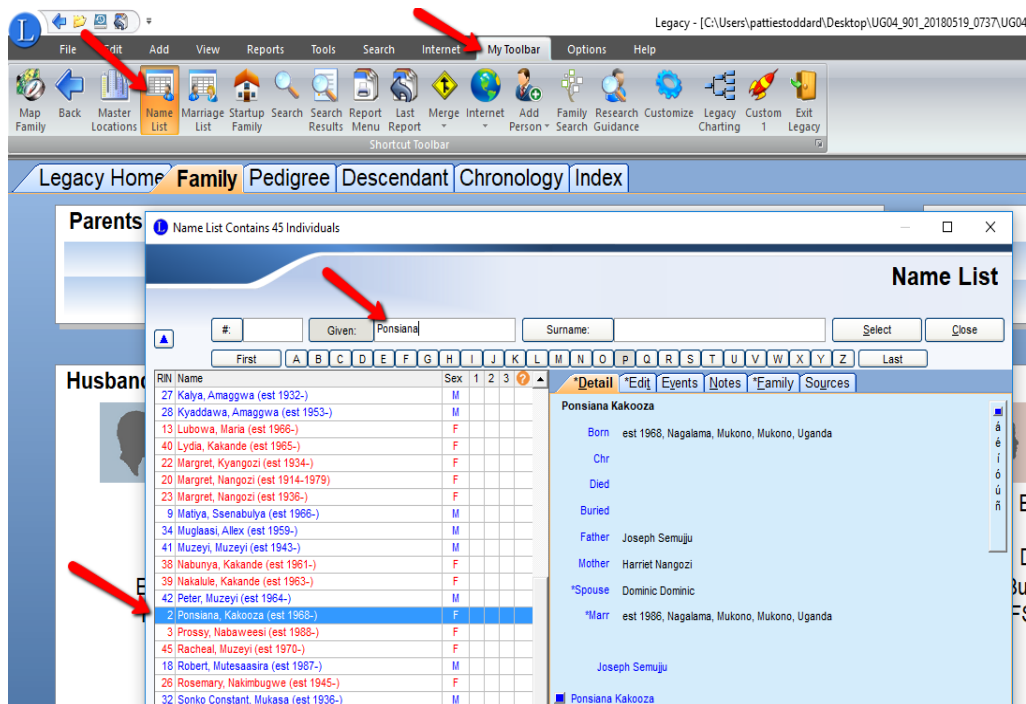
Legacy - [C:\Users\pattiestoddard\Desktop\UG04_901_20180519_0737\UG0

File Edit Add View Reports Tools Search Internet My Toolbar Options Help

Map Family Back Master Locations Name List Marriage List Startup Family Search Search Results Report Menu Last Report Merge Internet Add Person Family Search Research Guidance Customize Legacy Charting Custom 1 Exit Legacy

Shortcut Toolbar

Legacy Home Family Pedigree Descendant Chronology Index

Parents

Husband

Name List Contains 45 Individuals

Name List

#: Given: Ponsiana Surname: Select Close

First A B C D E F G H I J K L M N O P Q R S T U V W X Y Z Last

| RIN | Name | Sex | 1 | 2 | 3 |
|---|---|---|---|---|---|
| 27 | Kalya, Amaggwa (est 1932-) | M | | | |
| 28 | Kyaddawa, Amaggwa (est 1953-) | M | | | |
| 13 | Lubowa, Maria (est 1966-) | F | | | |
| 40 | Lydia, Kakande (est 1965-) | F | | | |
| 22 | Margret, Kyangozi (est 1934-) | F | | | |
| 20 | Margret, Nangozi (est 1914-1979) | F | | | |
| 23 | Margret, Nangozi (est 1936-) | F | | | |
| 9 | Matiya, Ssenabulya (est 1966-) | M | | | |
| 34 | Muglaasi, Allex (est 1959-) | M | | | |
| 41 | Muzeyi, Muzeyi (est 1943-) | M | | | |
| 38 | Nabunya, Kakande (est 1961-) | F | | | |
| 39 | Nakalule, Kakande (est 1963-) | F | | | |
| 42 | Peter, Muzeyi (est 1964-) | M | | | |
| 2 | Ponsiana, Kakooza (est 1968-) | F | | | |
| 3 | Prossy, Nabaweesi (est 1988-) | F | | | |
| 45 | Racheal, Muzeyi (est 1970-) | F | | | |
| 18 | Robert, Mutesaasira (est 1987-) | M | | | |
| 26 | Rosemary, Nakimbugwe (est 1945-) | F | | | |
| 32 | Sonko Constant, Mukasa (est 1936-) | M | | | |

*Detail *Edit Events Notes *Family Sources

Ponsiana Kakooza

Born est 1968, Nagalama, Mukono, Mukono, Uganda
Chr
Died
Buried
Father Joseph Semujju
Mother Harriet Nangozi
*Spouse Dominic Dominic
*Marr est 1986, Nagalama, Mukono, Mukono, Uganda

Joseph Semujju

Ponsiana Kakooza

á é í ó ú ñ